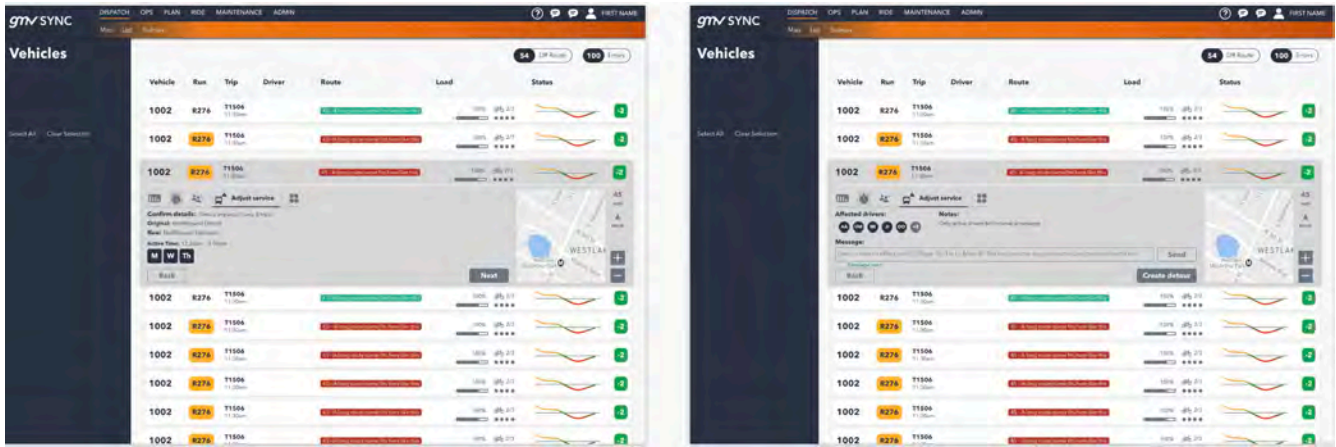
gmv SYNC DISPATCH OPS PLAN RIDE MAINTENANCE ADMIN FIRST NAME

Map List Stations

Vehicles

54 Off Route 100 Errors

Select All Clear Selection

| Vehicle | Run | Trip | Driver | Route | Load | Status |
|---|---|---|---|---|---|---|
| 1002 | R276 | T1506 | | | | -2 |
| 1002 | R276 | T1506 | | | | -2 |
| 1002 | R276 | T1506 | | | | -2 |

Adjust service

Confirm details: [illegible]
Original: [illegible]
New: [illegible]
Active Time: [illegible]

M W Th

Back Next

WESTLA

| Vehicle | Run | Trip | Driver | Route | Load | Status |
|---|---|---|---|---|---|---|
| 1002 | R276 | T1506 | | | | -2 |
| 1002 | R276 | T1506 | | | | -2 |
| 1002 | R276 | T1506 | | | | -2 |
| 1002 | R276 | T1506 | | | | -2 |
| 1002 | R276 | T1506 | | | | -2 |
| 1002 | R276 | T1506 | | | | -2 |
| 1002 | R276 | T1506 | | | | -2 |

gmv SYNC DISPATCH OPS PLAN RIDE MAINTENANCE ADMIN FIRST NAME

Map List Stations

Vehicles

54 Off Route 100 Errors

Select All Clear Selection

| Vehicle | Run | Trip | Driver | Route | Load | Status |
|---|---|---|---|---|---|---|
| 1002 | R276 | T1506 | | | | -2 |
| 1002 | R276 | T1506 | | | | -2 |
| 1002 | R276 | T1506 | | | | -2 |

Adjust service

Affected drivers: Notes:
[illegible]

Message:
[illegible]
Send

Back Create detour

WESTLA

| Vehicle | Run | Trip | Driver | Route | Load | Status |
|---|---|---|---|---|---|---|
| 1002 | R276 | T1506 | | | | -2 |
| 1002 | R276 | T1506 | | | | -2 |
| 1002 | R276 | T1506 | | | | -2 |
| 1002 | R276 | T1506 | | | | -2 |
| 1002 | R276 | T1506 | | | | -2 |
| 1002 | R276 | T1506 | | | | -2 |
| 1002 | R276 | T1506 | | | | -2 |